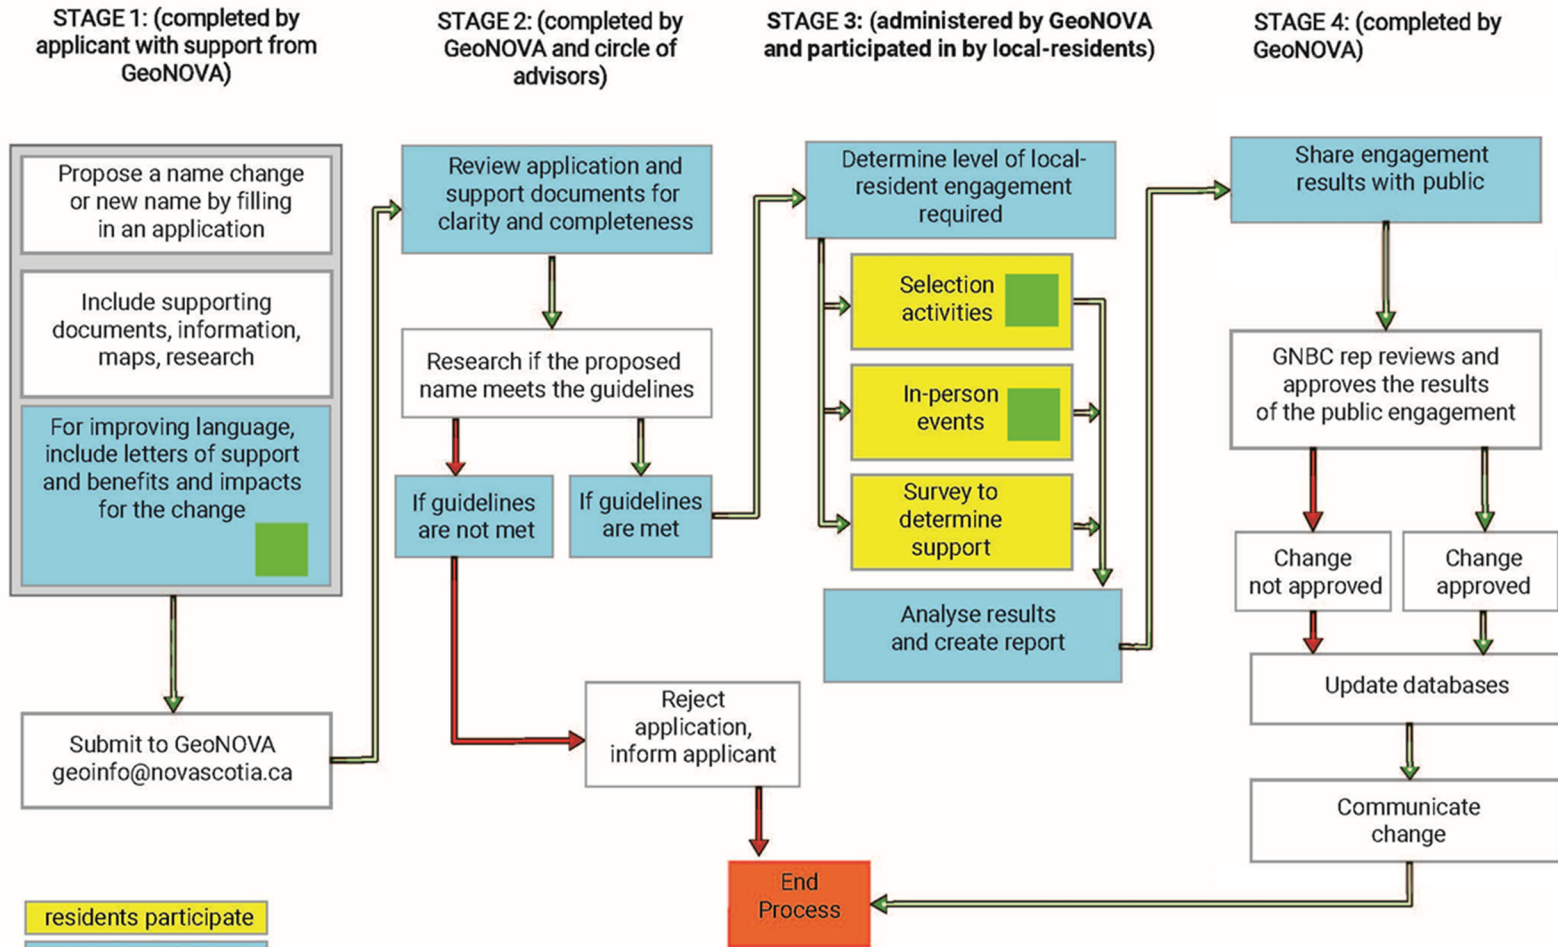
STAGE 1: (completed by applicant with support from GeoNOVA)

STAGE 2: (completed by GeoNOVA and circle of advisors)

STAGE 3: (administered by GeoNOVA and participated in by local-residents)

STAGE 4: (completed by GeoNOVA)

Propose a name change or new name by filling in an application

Include supporting documents, information, maps, research

For improving language, include letters of support and benefits and impacts for the change

Submit to GeoNOVA geoinfo@novascotia.ca

Review application and support documents for clarity and completeness

Research if the proposed name meets the guidelines

If guidelines are not met

If guidelines are met

Reject application, inform applicant

Determine level of local-resident engagement required

Selection activities

In-person events

Survey to determine support

Analyse results and create report

Share engagement results with public

GNBC rep reviews and approves the results of the public engagement

Change not approved

Change approved

Update databases

Communicate change

End Process

residents participate